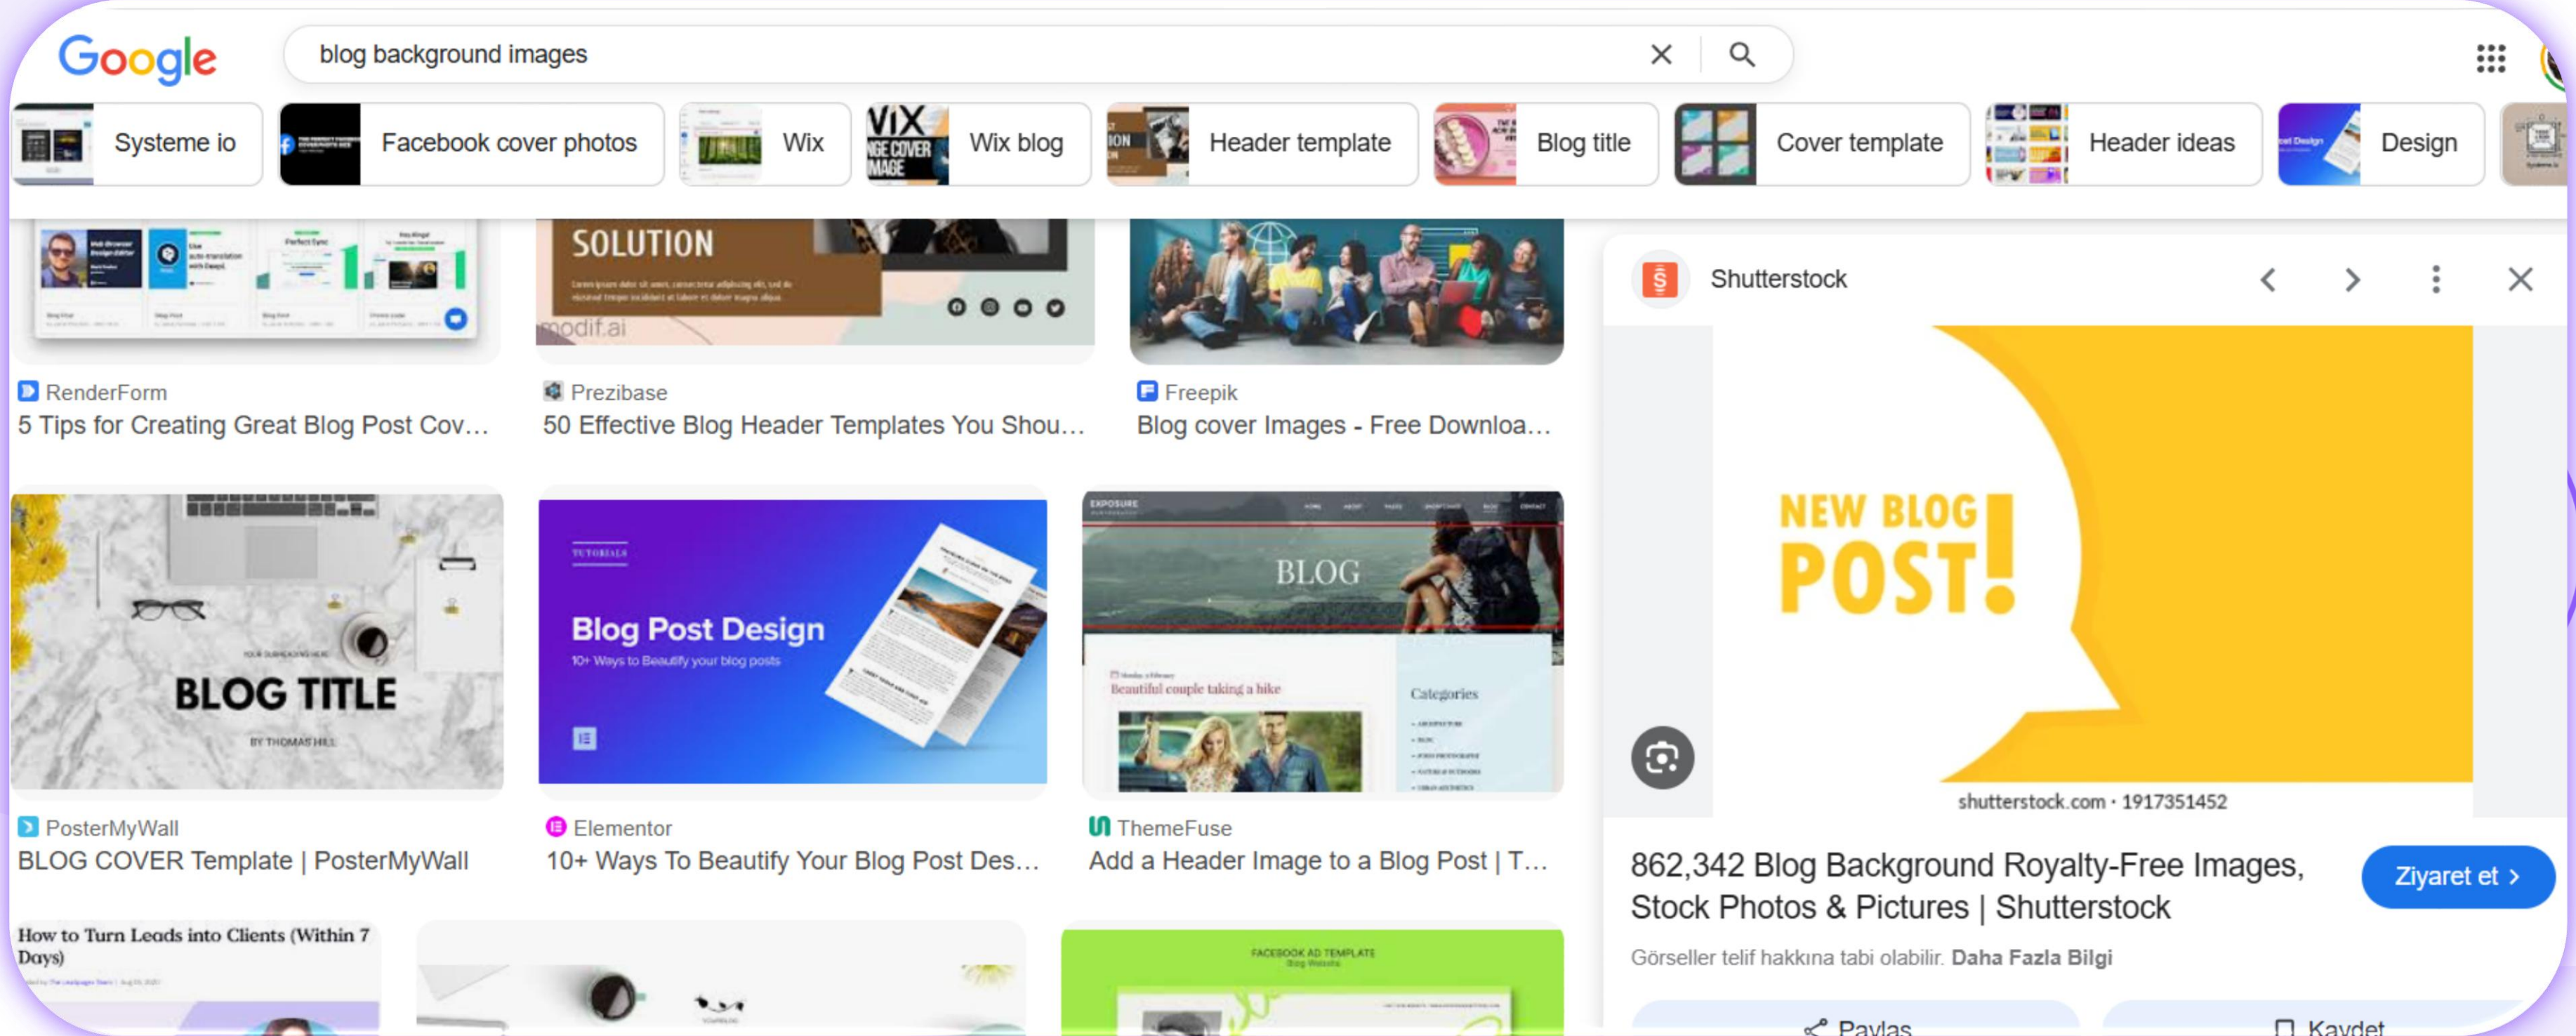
Google

blog background images

Systeme io
Facebook cover photos
Wix
Wix blog
Header template
Blog title
Cover template
Header ideas
Design

SOLUTION
modif.ai

RenderForm
5 Tips for Creating Great Blog Post Cov...

Prezibase
50 Effective Blog Header Templates You Shou...

Freepik
Blog cover Images - Free Downloa...

BLOG TITLE
BY THOMAS HILL

PosterMyWall
BLOG COVER Template | PosterMyWall

Blog Post Design
10+ Ways to Beautify your blog posts

Elementor
10+ Ways To Beautify Your Blog Post Des...

BLOG
Beautiful couple taking a hike
Categories

ThemeFuse
Add a Header Image to a Blog Post | T...

How to Turn Leads into Clients (Within 7 Days)

FACEBOOK AD TEMPLATE

Shutterstock

NEW BLOG POST!

shutterstock.com · 1917351452

862,342 Blog Background Royalty-Free Images, Stock Photos & Pictures | Shutterstock

Ziyaret et >

Görseller telif hakkına tabi olabilir. Daha Fazla Bilgi

Paylaş
Kaydet